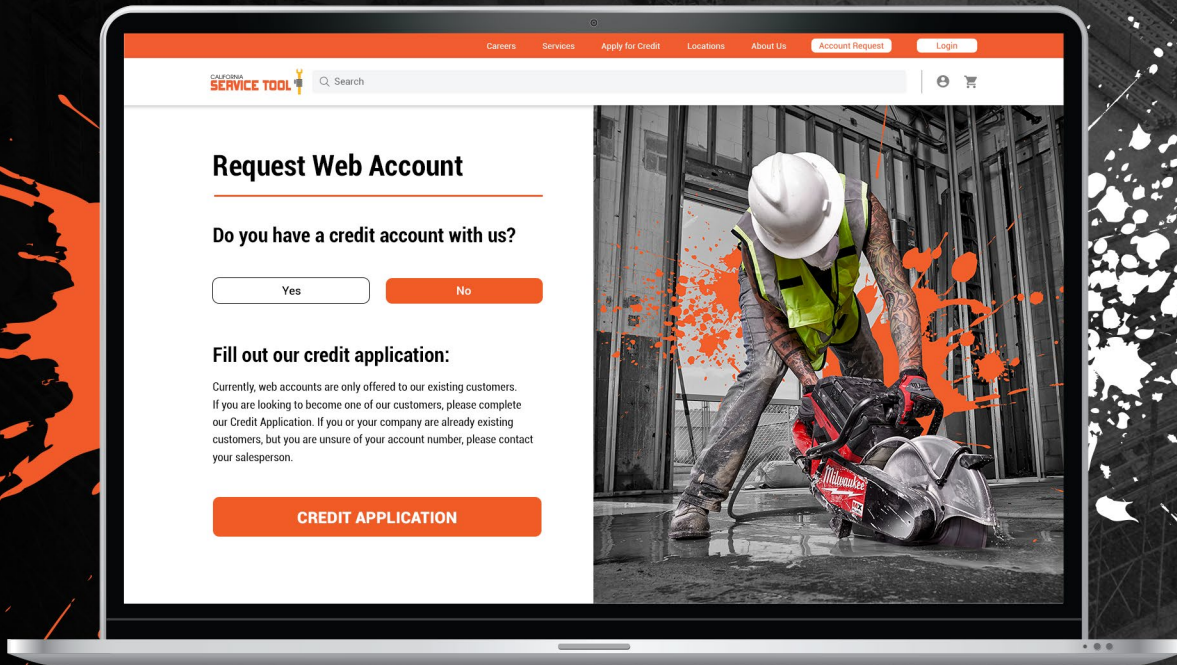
Careers Services Apply for Credit Locations About Us Account Request Login

CALIFORNIA SERVICE TOOL

Search

Request Web Account

Do you have a credit account with us?

Yes

No

Fill out our credit application:

Currently, web accounts are only offered to our existing customers. If you are looking to become one of our customers, please complete our Credit Application. If you or your company are already existing customers, but you are unsure of your account number, please contact your salesperson.

CREDIT APPLICATION

Milwaukee